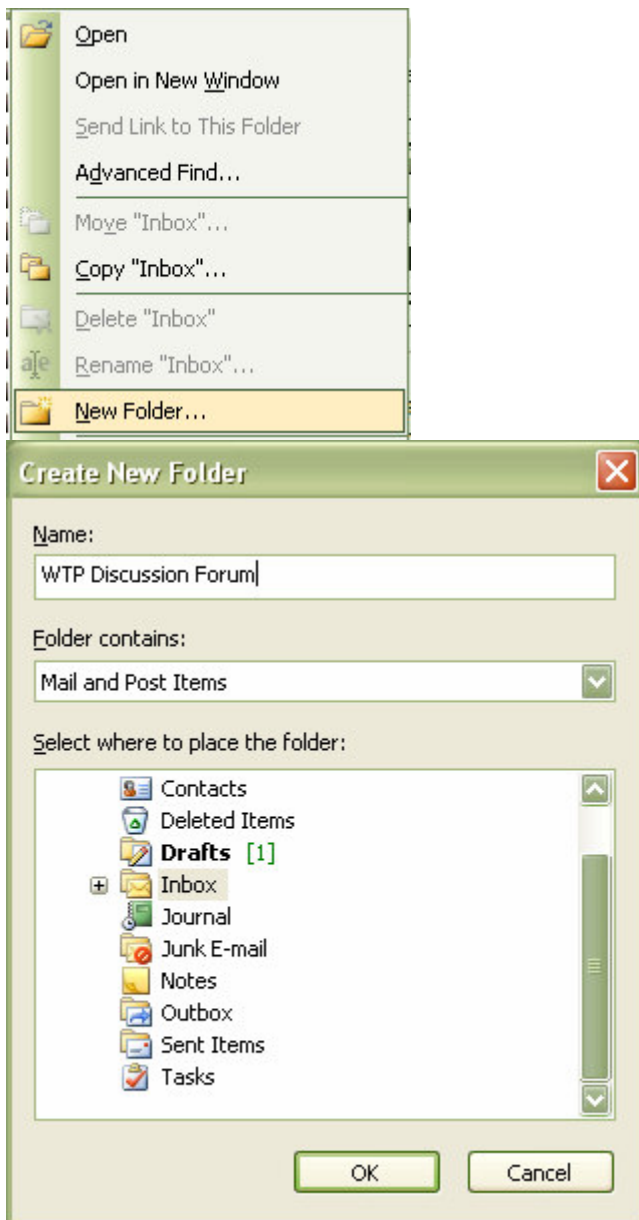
Open
Open in New Window
Send Link to This Folder
Advanced Find...
Move "Inbox"...
Copy "Inbox"...
Delete "Inbox"
Rename "Inbox"...
New Folder...

Create New Folder

Name:
WTP Discussion Forum

Folder contains:
Mail and Post Items

Select where to place the folder:
Contacts
Deleted Items
Drafts [1]
Inbox
Journal
Junk E-mail
Notes
Outbox
Sent Items
Tasks

OK
Cancel